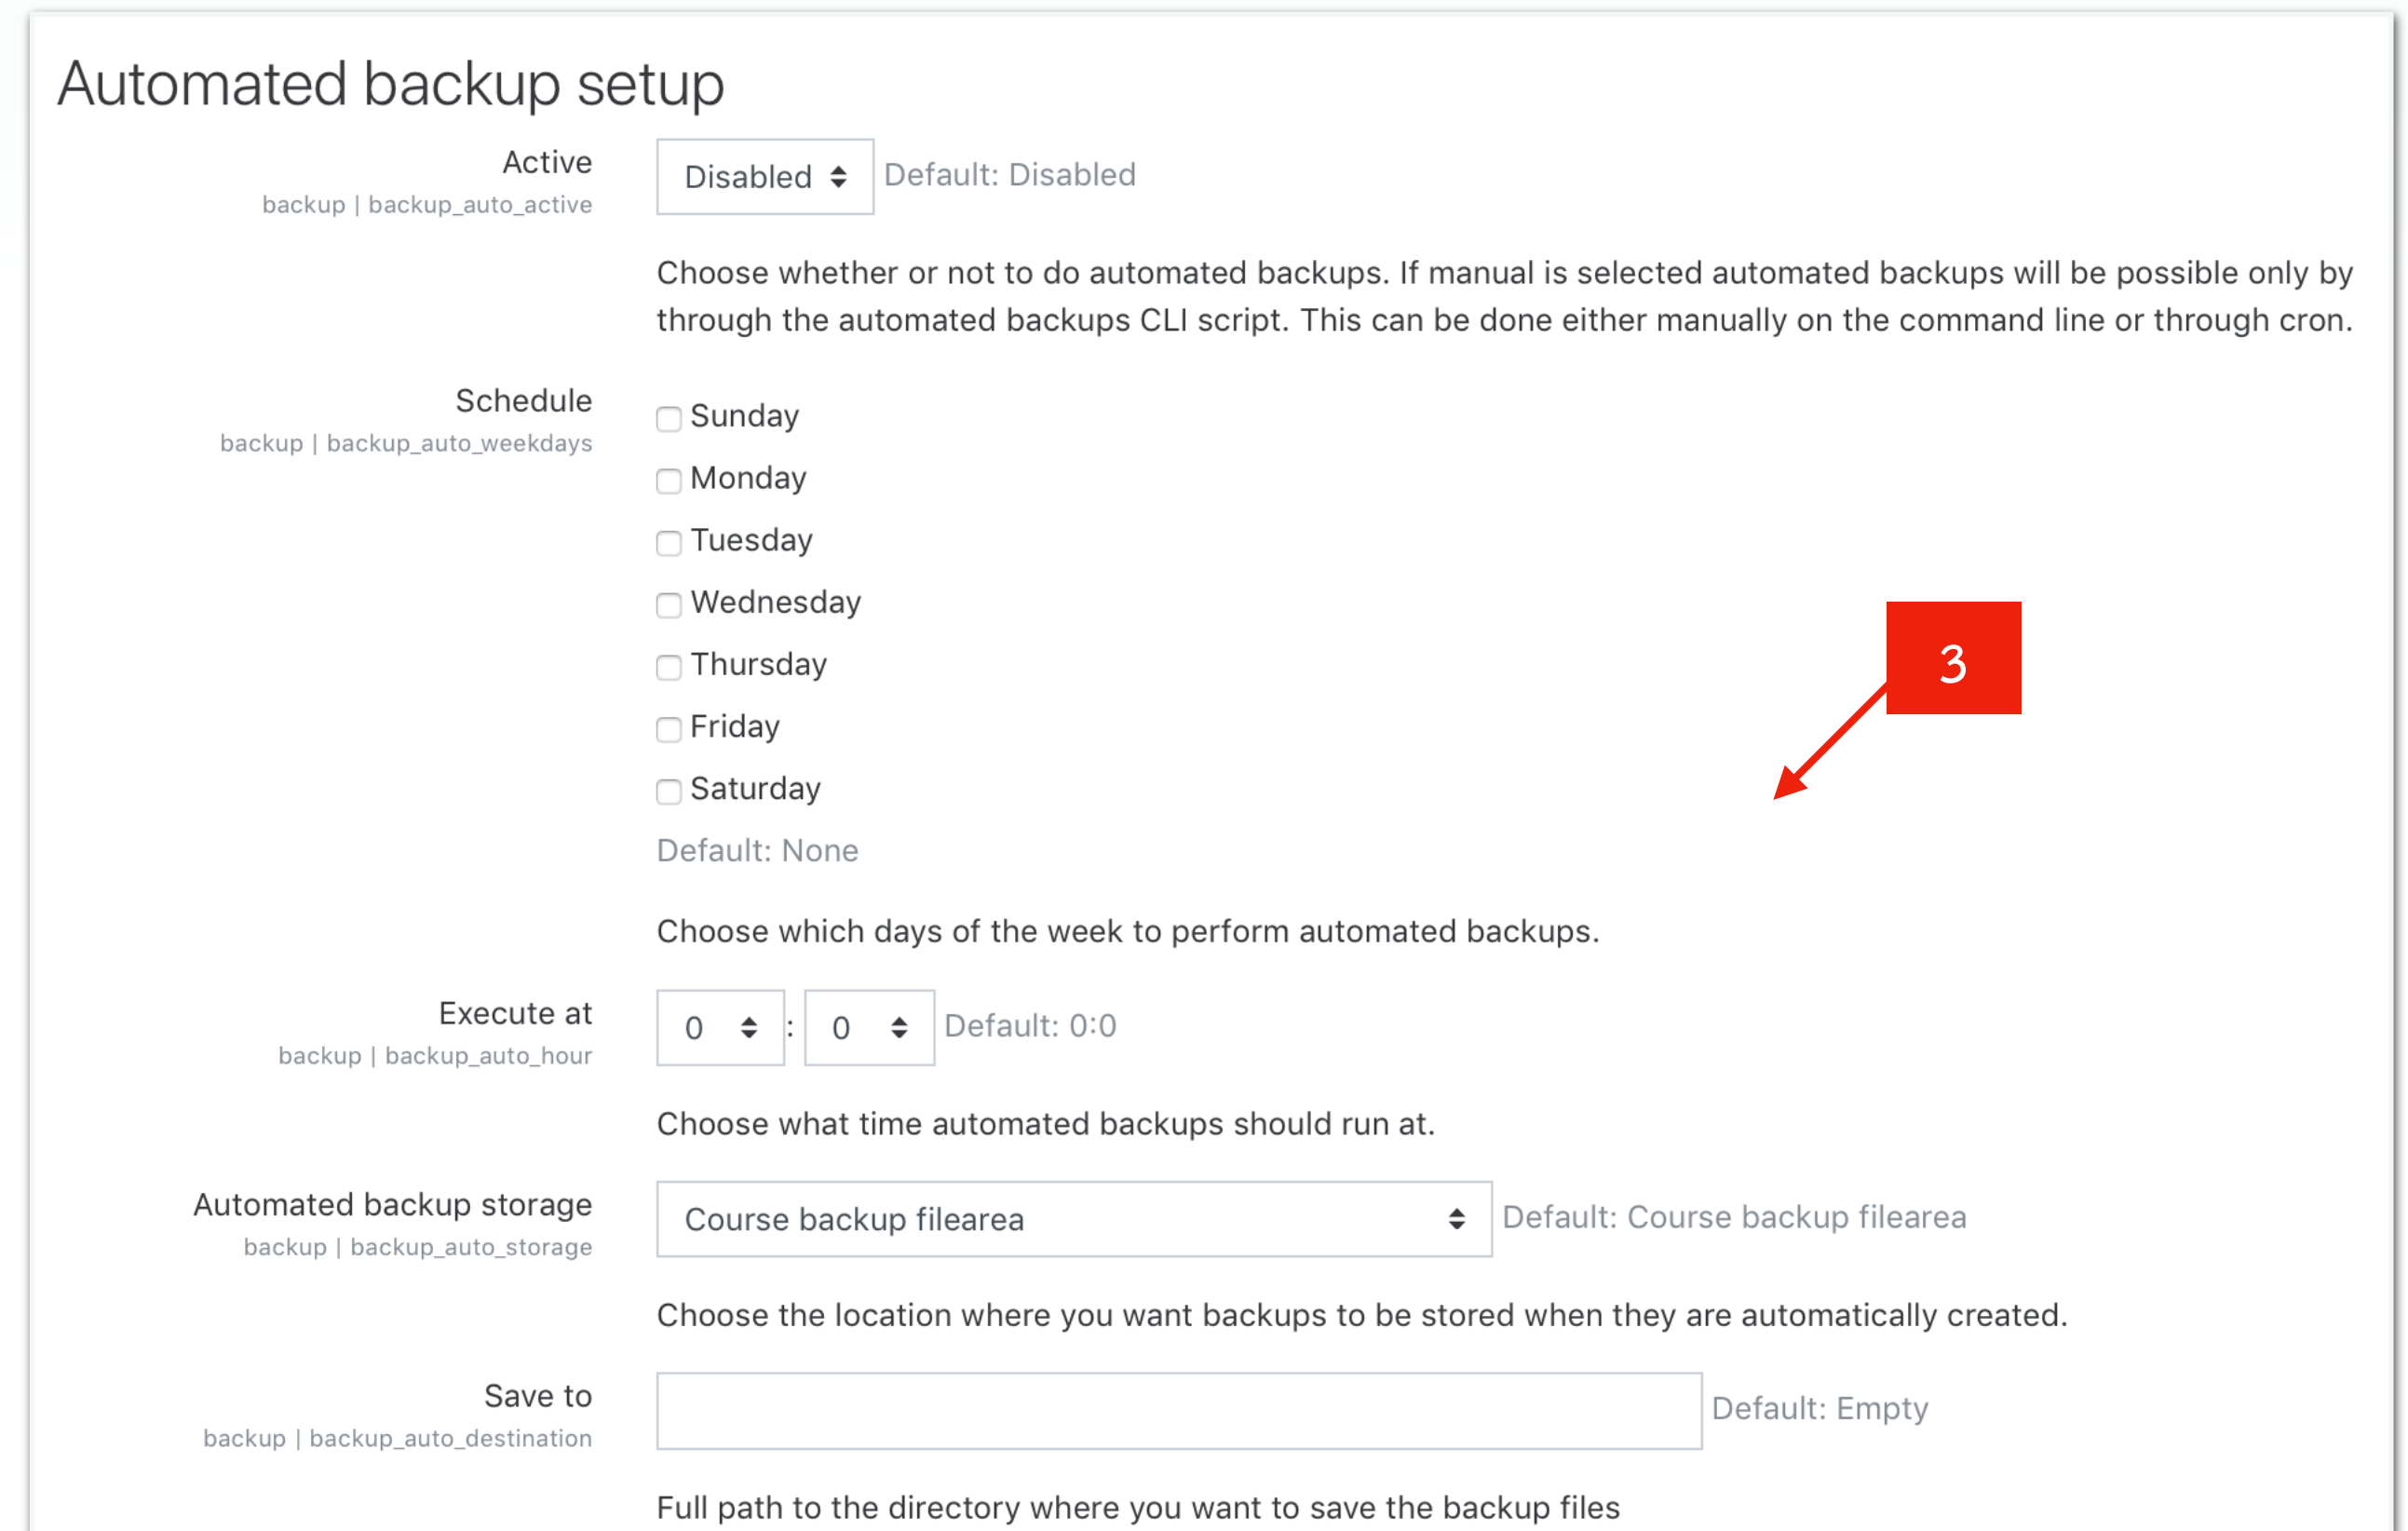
Automated backup setup

Active
backup | backup_auto_active

Disabled

Default: Disabled

Choose whether or not to do automated backups. If manual is selected automated backups will be possible only by through the automated backups CLI script. This can be done either manually on the command line or through cron.

Schedule
backup | backup_auto_weekdays

Sunday
Monday
Tuesday
Wednesday
Thursday
Friday
Saturday

3

Default: None

Choose which days of the week to perform automated backups.

Execute at
backup | backup_auto_hour

0 : 0 Default: 0:0

Choose what time automated backups should run at.

Automated backup storage
backup | backup_auto_storage

Course backup filearea

Default: Course backup filearea

Choose the location where you want backups to be stored when they are automatically created.

Save to
backup | backup_auto_destination

Default: Empty

Full path to the directory where you want to save the backup files